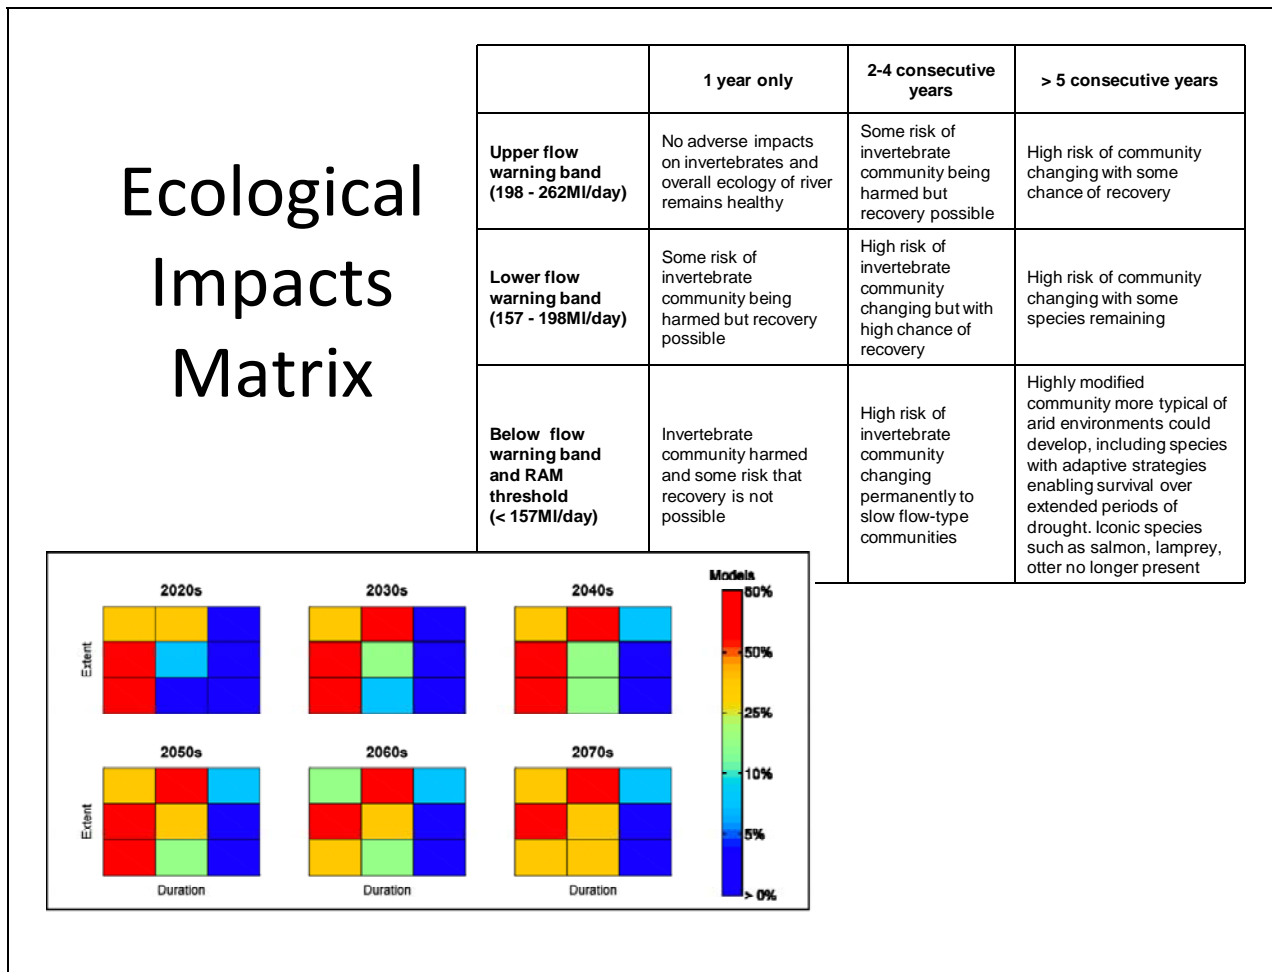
Ecological Impacts Matrix

| | 1 year only | 2-4 consecutive years | > 5 consecutive years |
|---|---|---|---|
| **Upper flow warning band (198 - 262Ml/day)** | No adverse impacts on invertebrates and overall ecology of river remains healthy | Some risk of invertebrate community being harmed but recovery possible | High risk of community changing with some chance of recovery |
| **Lower flow warning band (157 - 198Ml/day)** | Some risk of invertebrate community being harmed but recovery possible | High risk of invertebrate community changing but with high chance of recovery | High risk of community changing with some species remaining |
| **Below flow warning band and RAM threshold (< 157Ml/day)** | Invertebrate community harmed and some risk that recovery is not possible | High risk of invertebrate community changing permanently to slow flow-type communities | Highly modified community more typical of arid environments could develop, including species with adaptive strategies enabling survival over extended periods of drought. Iconic species such as salmon, lamprey, otter no longer present |

2020s
2030s
2040s
2050s
2060s
2070s
Extent
Extent
Duration
Duration
Duration
Models
80%
50%
25%
10%
5%
> 0%